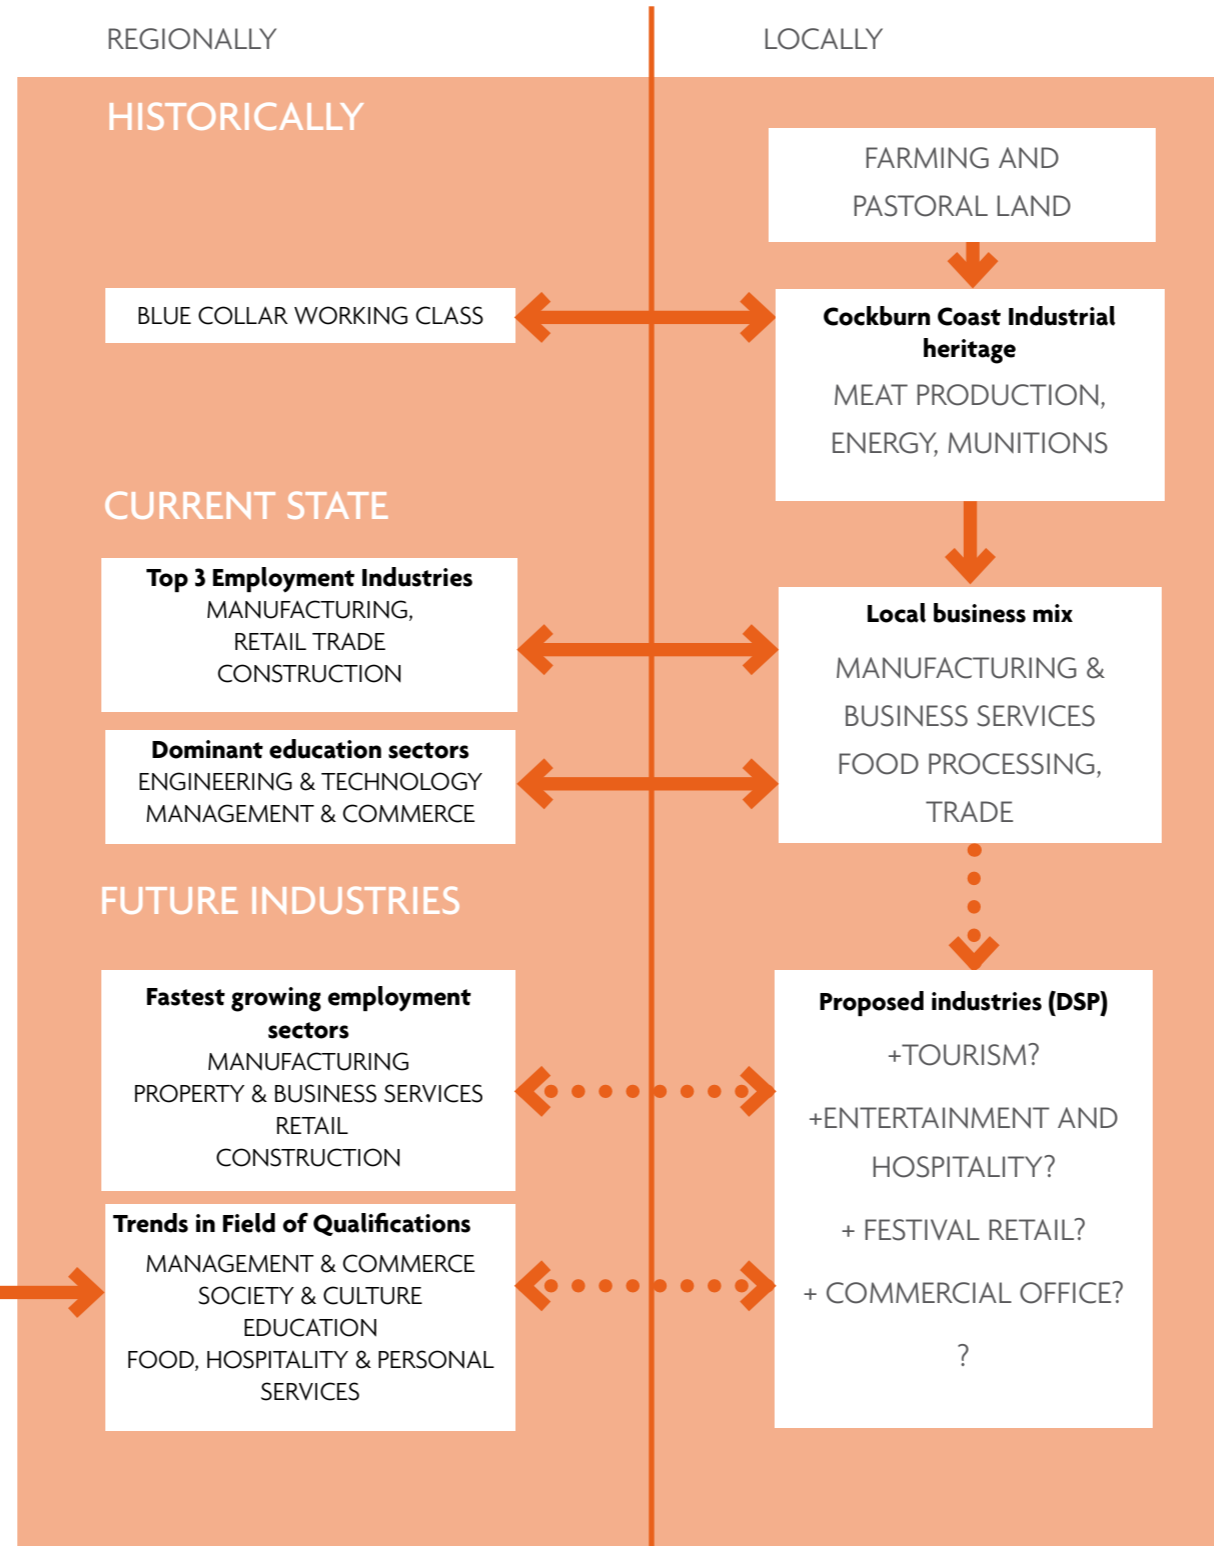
REGIONALLY

LOCALLY

HISTORICALLY

FARMING AND PASTORAL LAND

BLUE COLLAR WORKING CLASS

**Cockburn Coast Industrial heritage**
MEAT PRODUCTION, ENERGY, MUNITIONS

CURRENT STATE

**Top 3 Employment Industries**
MANUFACTURING,
RETAIL TRADE
CONSTRUCTION

**Local business mix**
MANUFACTURING & BUSINESS SERVICES
FOOD PROCESSING, TRADE

**Dominant education sectors**
ENGINEERING & TECHNOLOGY
MANAGEMENT & COMMERCE

FUTURE INDUSTRIES

**Fastest growing employment sectors**
MANUFACTURING
PROPERTY & BUSINESS SERVICES
RETAIL
CONSTRUCTION

**Proposed industries (DSP)**
+TOURISM?
+ENTERTAINMENT AND HOSPITALITY?
+ FESTIVAL RETAIL?
+ COMMERCIAL OFFICE?
?

**Trends in Field of Qualifications**
MANAGEMENT & COMMERCE
SOCIETY & CULTURE
EDUCATION
FOOD, HOSPITALITY & PERSONAL SERVICES